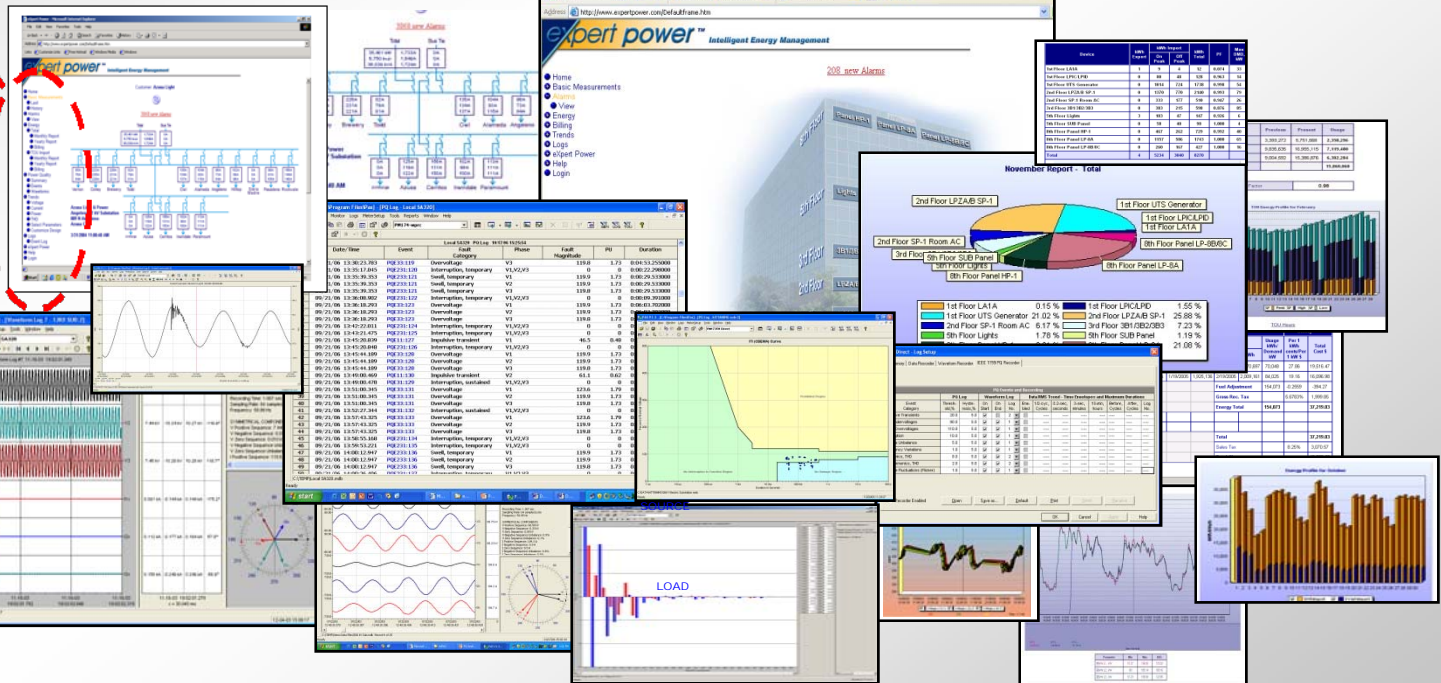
Address http://www.expertpower.com/Defaultframe.htm

expert power™ Intelligent Energy Management

208 new Alarms

Home
Basic Measurements
Alarms
View
Energy
Billing
Trends
Logs
eXpert Power
Help
Login

5th Floor
3rd Floor
2nd Floor
1st Floor

November Report - Total

2nd Floor LPZA/B SP-1
1st Floor UTS Generator
1st Floor LPIC/LPID
1st Floor LA1A
2nd Floor SP-1 Room AC
3rd Floor
5th Floor Lights
8th Floor Panel HP-1
8th Floor Panel LP-8B/8C
8th Floor Panel LP-8A

| | | | |
|---|---|---|---|
| 1st Floor LA1A | 0.15 % | 1st Floor LPIC/LPID | 1.55 % |
| 1st Floor UTS Generator | 21.02 % | 2nd Floor LPZA/B SP-1 | 25.88 % |
| 2nd Floor SP-1 Room AC | 6.17 % | 3rd Floor 3B1/3B2/3B3 | 7.23 % |
| 5th Floor Lights | 1.78 % | 5th Floor SUB Panel | 1.19 % |
| | | | 21.08 % |

| Date/Time | Event | Fault Category | Phase | Fault Magnitude | PU | Duration |
|---|---|---|---|---|---|---|
| 09/21/06 13:30:25.783 | PQE33:119 | Overvoltage | V3 | 119.8 | 1.73 | 0:04:53.255000 |
| 09/21/06 13:35:17.045 | PQE33:120 | Interruption, temporary | V1,V2,V3 | 0 | 0 | 0:00:22.298000 |
| 09/21/06 13:35:39.353 | PQE33:121 | Swell, temporary | V1 | 119.9 | 1.73 | 0:00:29.533000 |
| 09/21/06 13:35:39.353 | PQE33:121 | Swell, temporary | V2 | 119.9 | 1.73 | 0:00:29.533000 |
| 09/21/06 13:35:39.353 | PQE33:121 | Swell, temporary | V3 | 119.8 | 1.73 | 0:00:29.533000 |
| 09/21/06 13:36:08.802 | PQE33:122 | Interruption, temporary | V1,V2,V3 | 0 | 0 | 0:00:09.391000 |

LOAD
SOURCE

Open | Save as... | Default | Print | OK | Cancel | Apply | Help

Total
Sales Tax
Fuel Adjustment
Gross Rec. Tax
Energy Total
Energy Profile for October